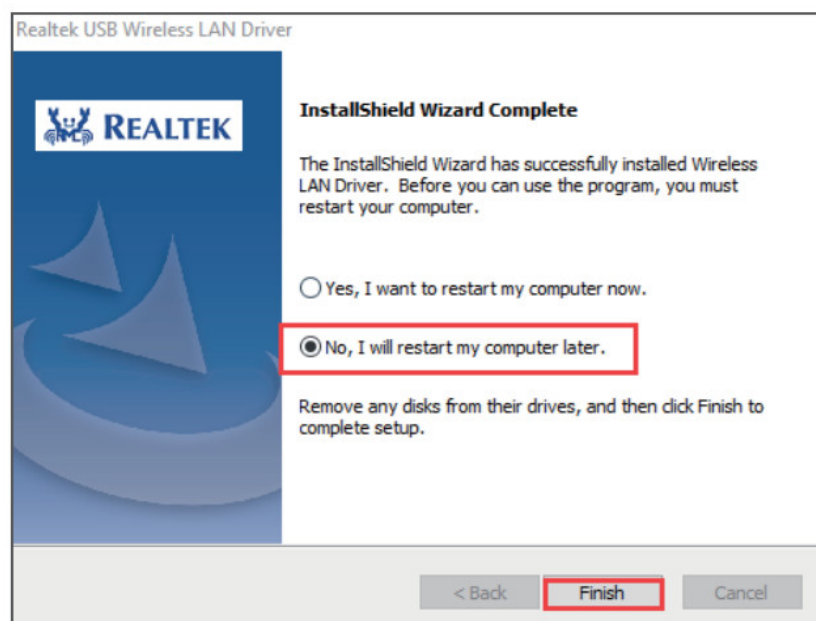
Realtek USB Wireless LAN Driver

REALTEK

InstallShield Wizard Complete

The InstallShield Wizard has successfully installed Wireless LAN Driver. Before you can use the program, you must restart your computer.

Yes, I want to restart my computer now.

No, I will restart my computer later.

Remove any disks from their drives, and then click Finish to complete setup.

< Back Finish Cancel